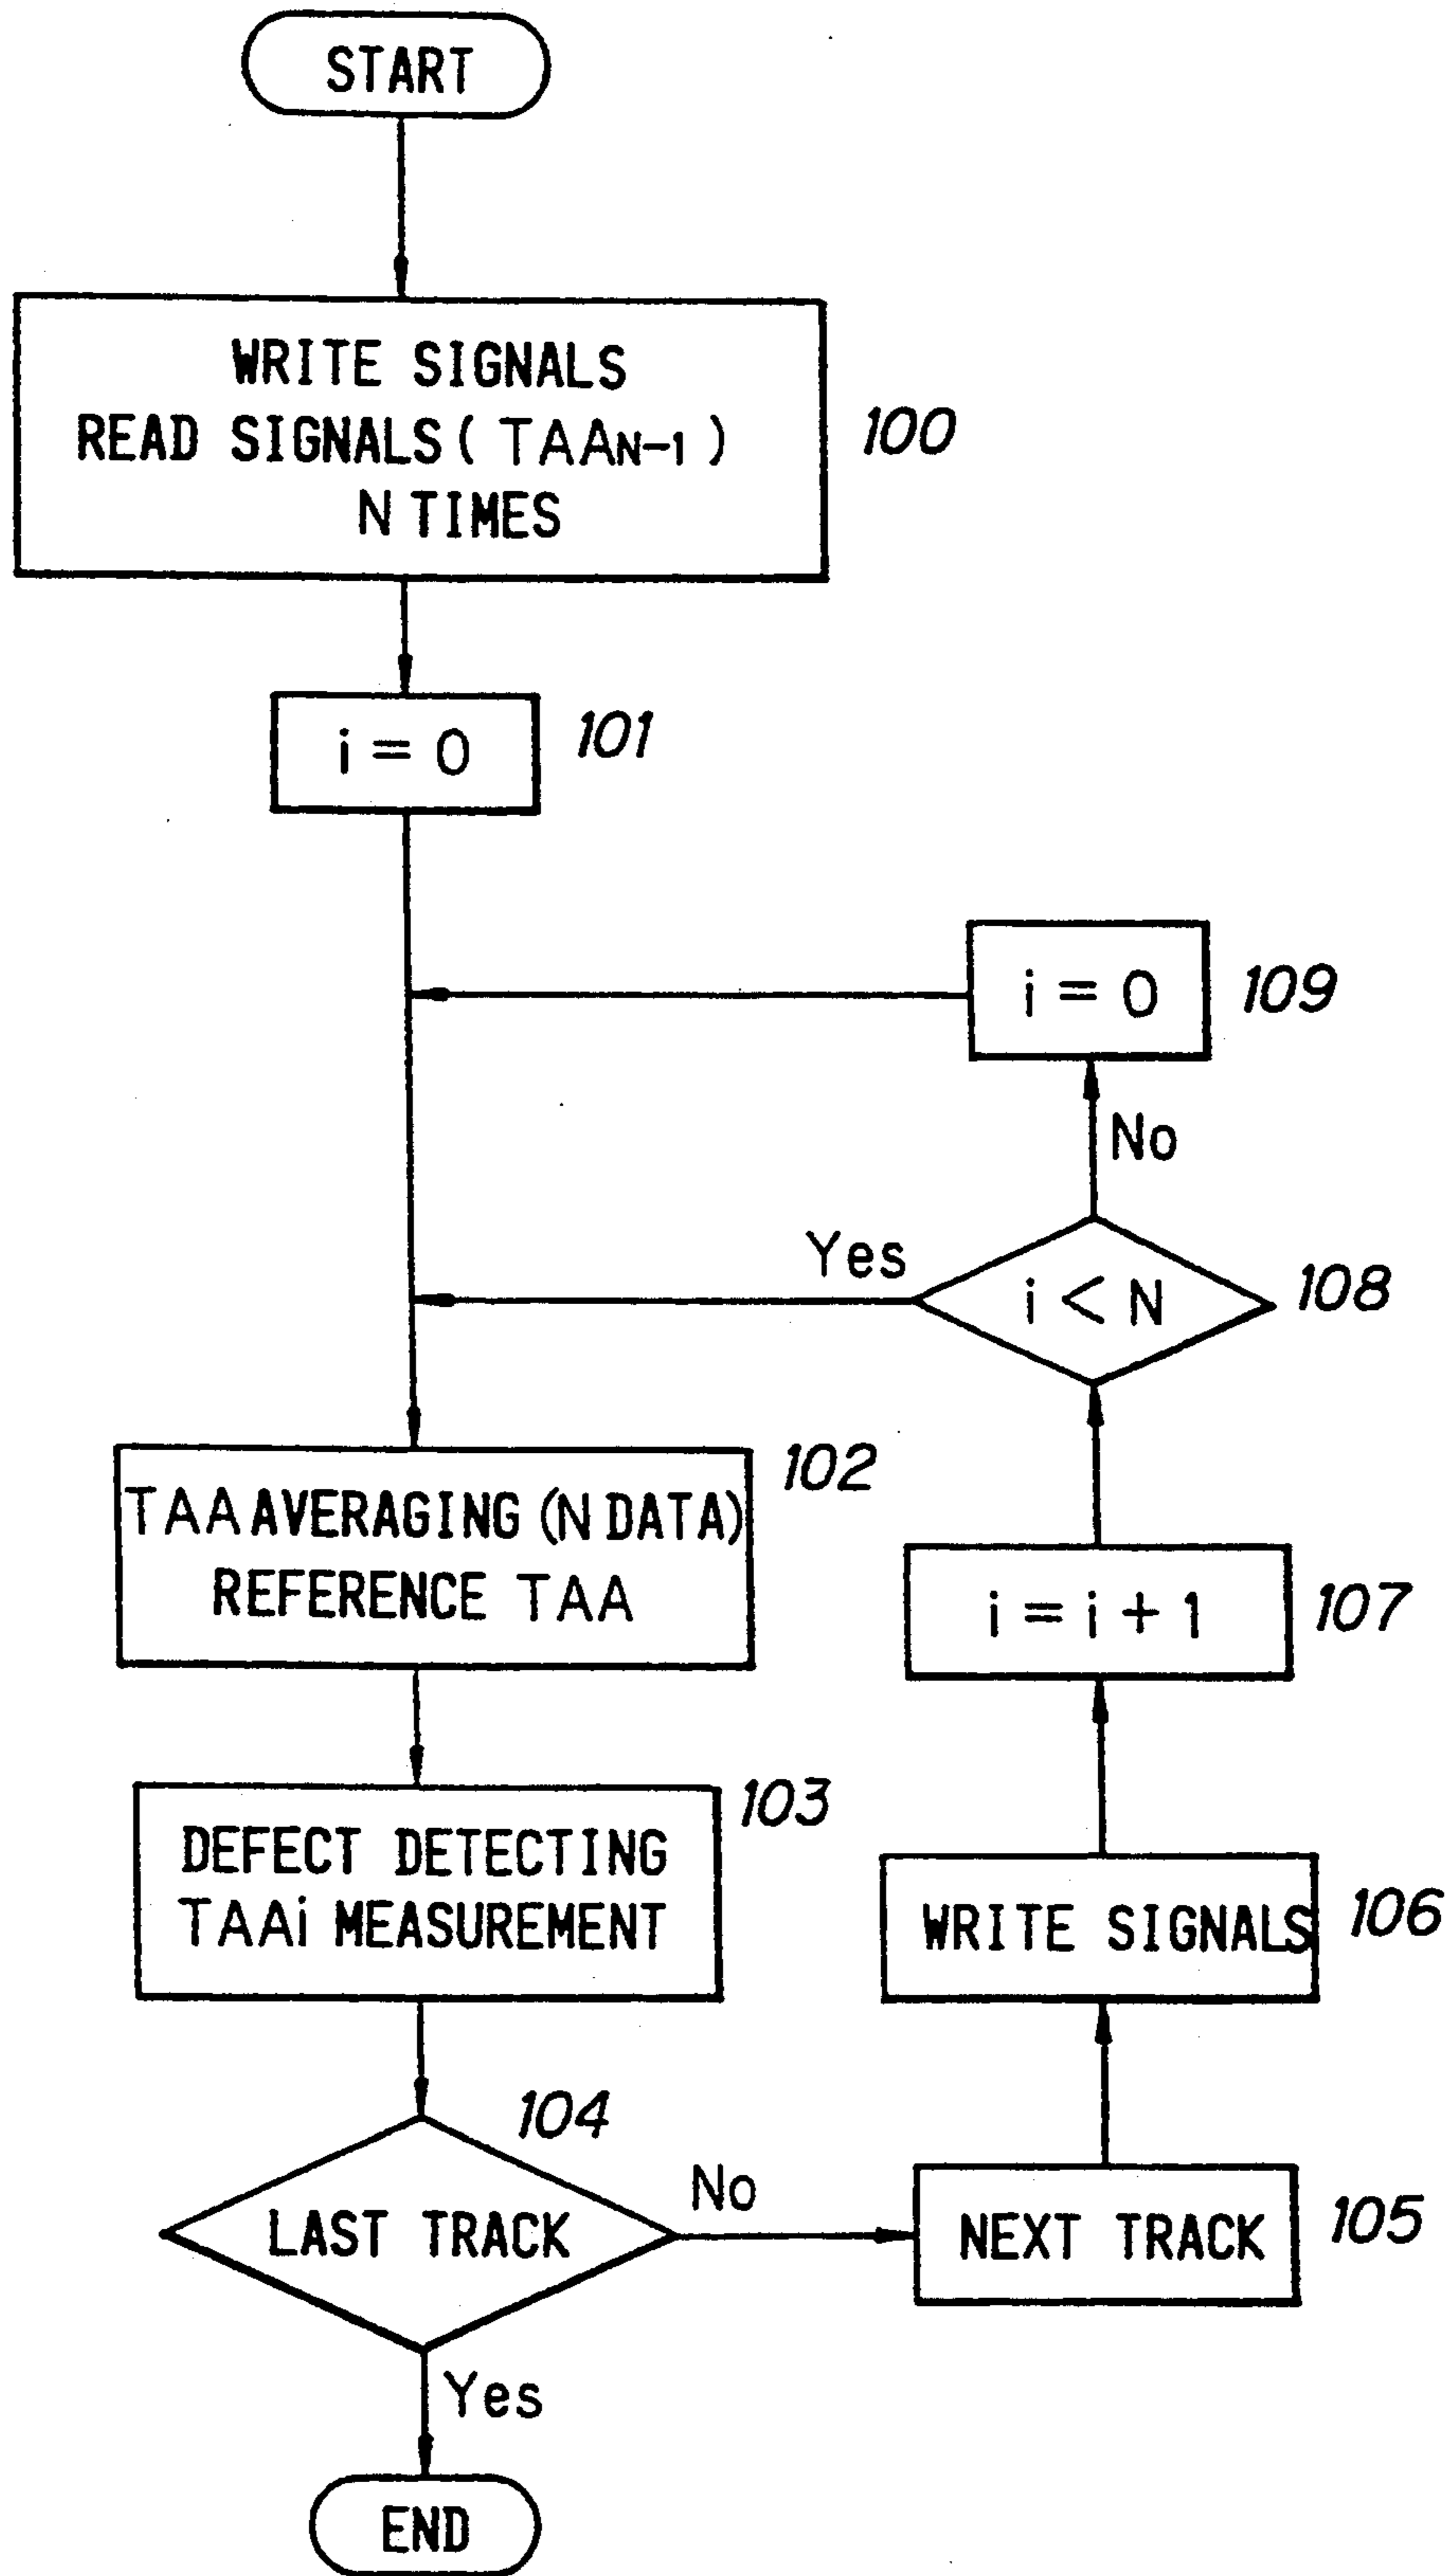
START

WRITE SIGNALS
READ SIGNALS ( $TAA_{N-1}$ )
N TIMES

100

$i = 0$

101

$i = 0$

109

No

Yes

$i < N$

108

TAA AVERAGING (N DATA)
REFERENCE TAA

102

$i = i + 1$

107

DEFECT DETECTING
TAAi MEASUREMENT

103

WRITE SIGNALS

106

104

LAST TRACK

No

NEXT TRACK

105

Yes

END